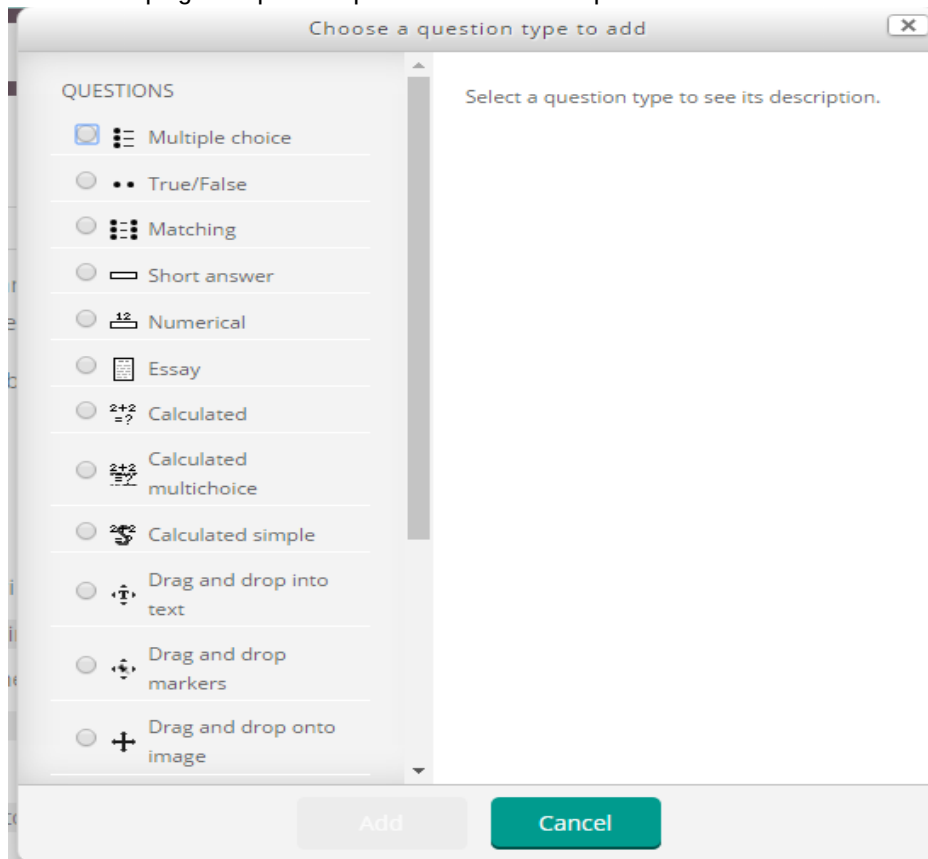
Choose a question type to add

QUESTIONS

Multiple choice

True/False

Matching

Short answer

Numerical

Essay

Calculated

Calculated multichoice

Calculated simple

Drag and drop into text

Drag and drop markers

Drag and drop onto image

Select a question type to see its description.

Add

Cancel